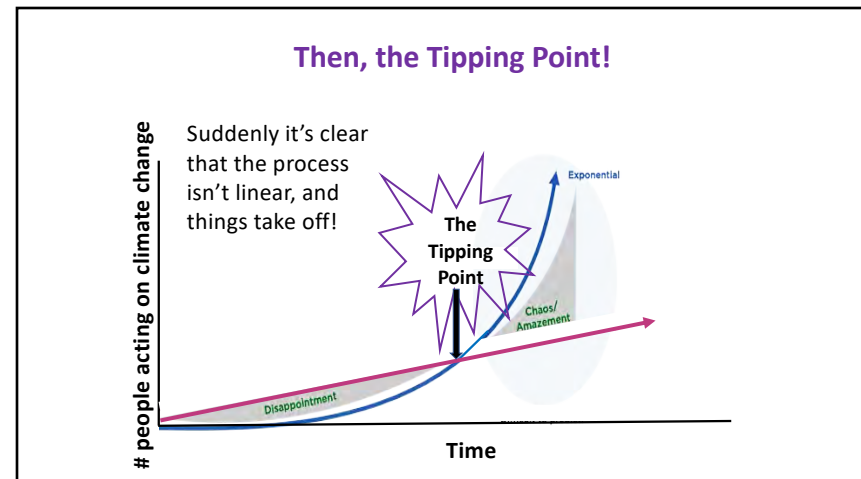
Then, the Tipping Point!

# people acting on climate change

Suddenly it's clear that the process isn't linear, and things take off!

The Tipping Point

Exponential

Chaos/ Amazement

Disappointment

Time